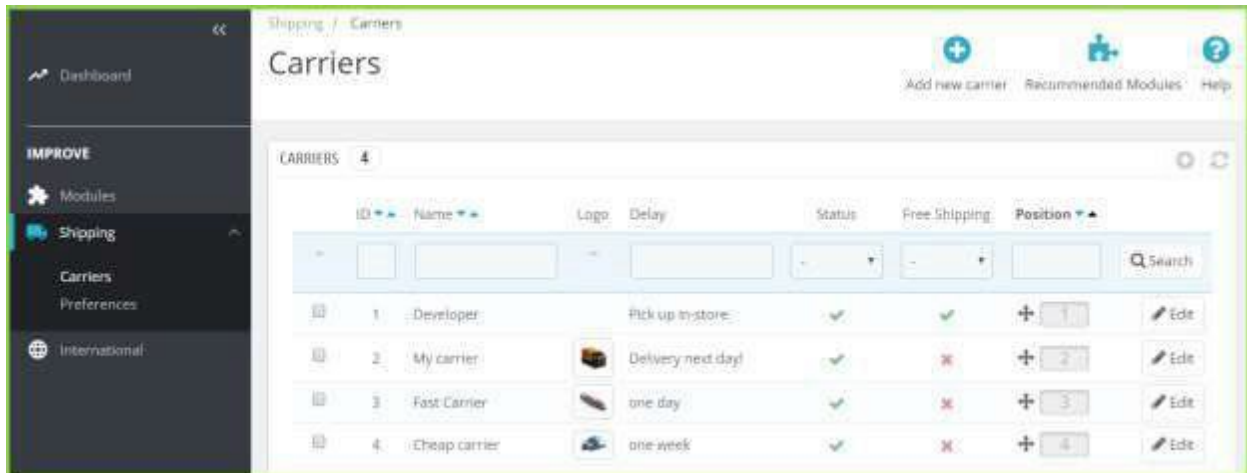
«

Dashboard

IMPROVE

Modules

Shipping

Carriers
Preferences

International

Shipping / Carriers

Carriers

Add new carrier Recommended Modules Help

CARRIERS 4

| | ID | Name | Logo | Delay | Status | Free Shipping | Position | |
|---|---|---|---|---|---|---|---|---|
| - | | | - | | - | - | | Search |
| | 1 | Developer | | Pick up in-store | ✔ | ✔ | 1 | Edit |
| | 2 | My carrier | | Delivery next day! | ✔ | ✖ | 2 | Edit |
| | 3 | Fast Carrier | | one day | ✔ | ✖ | 3 | Edit |
| | 4 | Cheap carrier | | one week | ✔ | ✖ | 4 | Edit |